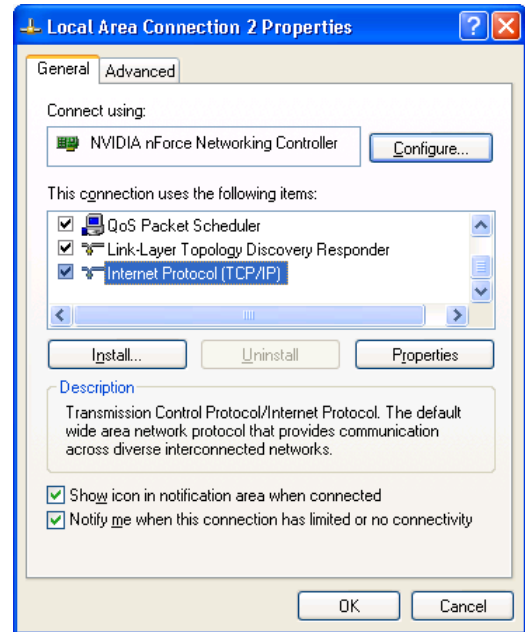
Local Area Connection 2 Properties

General | Advanced

Connect using:

NVIDIA nForce Networking Controller

Configure...

This connection uses the following items:

QoS Packet Scheduler
Link-Layer Topology Discovery Responder
Internet Protocol (TCP/IP)

Install... | Uninstall | Properties

Description

Transmission Control Protocol/Internet Protocol. The default wide area network protocol that provides communication across diverse interconnected networks.

Show icon in notification area when connected
Notify me when this connection has limited or no connectivity

OK | Cancel